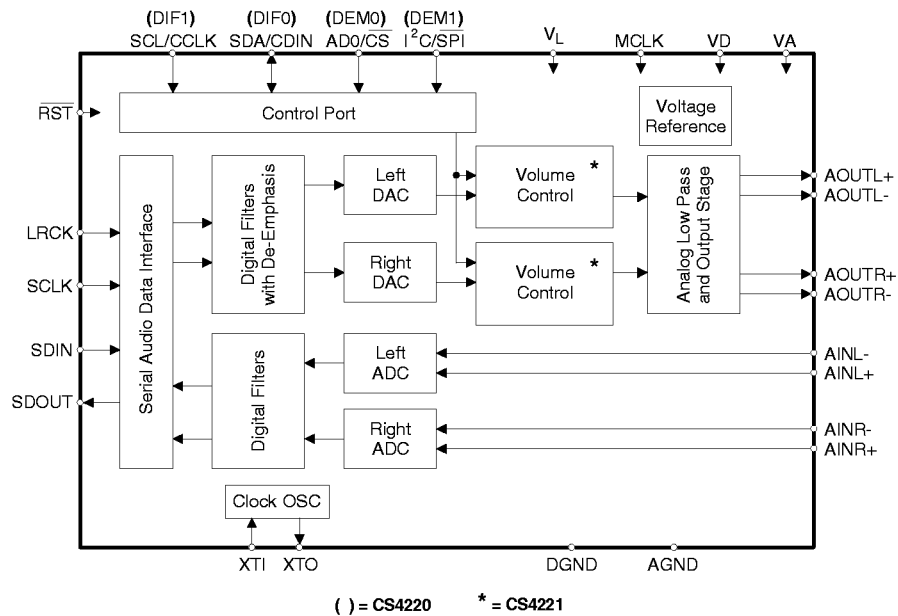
(DIF1) SCL/CCLK
(DIF0) SDA/CDIN
(DEM0) AD0/$\overline{CS}$
(DEM1) $I^2C/\overline{SPI}$
$V_L$
MCLK
VD
VA

$\overline{RST}$
Control Port
Voltage Reference

Serial Audio Data Interface
Digital Filters with De-Emphasis
Left DAC
Right DAC
Volume Control *
Volume Control *
Analog Low Pass and Output Stage

LRCK
SCLK
SDIN
SDOUT

AOUTL+
AOUTL-
AOUTR+
AOUTR-

Digital Filters
Left ADC
Right ADC

AINL-
AINL+
AINR-
AINR+

Clock OSC
XTI
XTO
DGND
AGND

( ) = CS4220
* = CS4221